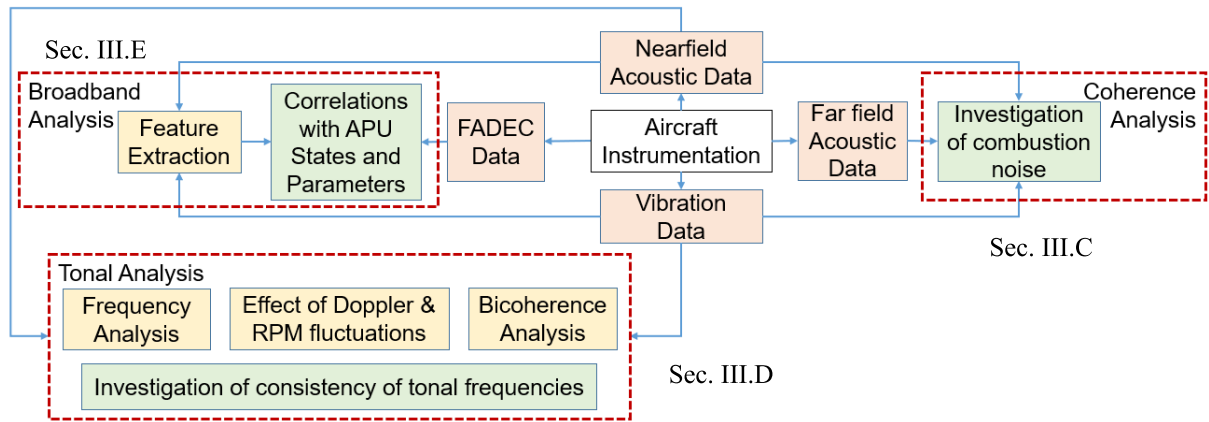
Sec. III.E

Nearfield Acoustic Data

Broadband Analysis

Feature Extraction

Correlations with APU States and Parameters

FADEC Data

Aircraft Instrumentation

Far field Acoustic Data

Coherence Analysis

Investigation of combustion noise

Vibration Data

Sec. III.C

Tonal Analysis

Frequency Analysis

Effect of Doppler & RPM fluctuations

Bicoherence Analysis

Investigation of consistency of tonal frequencies

Sec. III.D